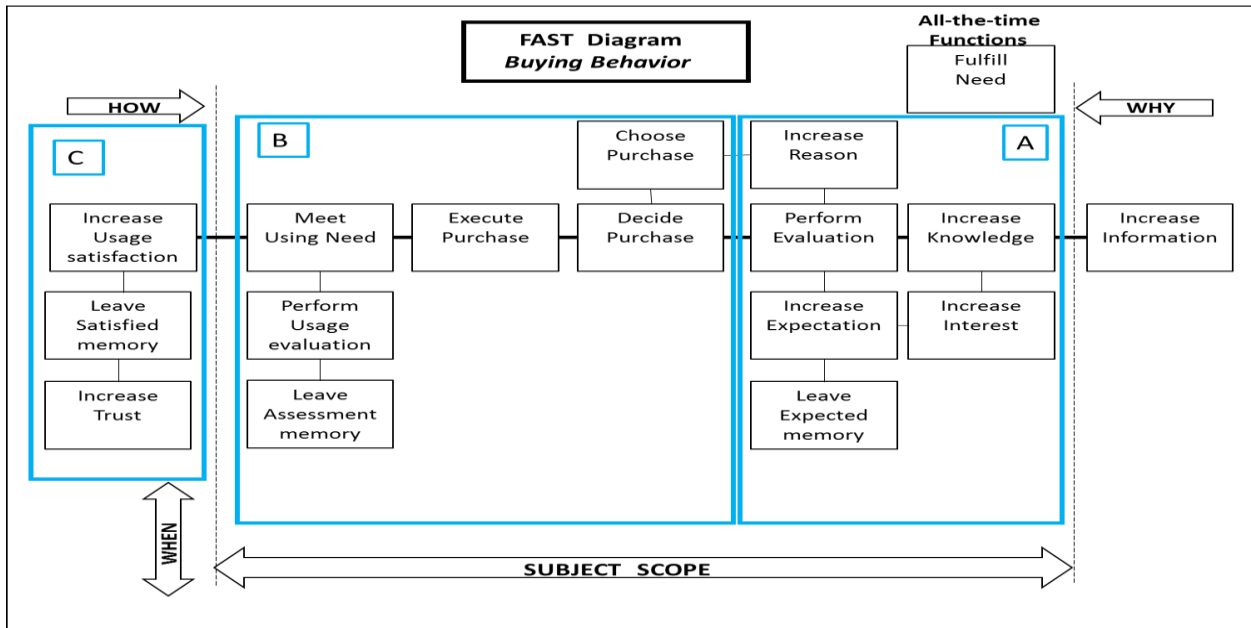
FAST Diagram
*Buying Behavior*

All-the-time Functions

Fulfill Need

HOW

WHY

C

B

A

Choose Purchase

Increase Reason

Increase Usage satisfaction

Meet Using Need

Execute Purchase

Decide Purchase

Perform Evaluation

Increase Knowledge

Increase Information

Leave Satisfied memory

Perform Usage evaluation

Increase Expectation

Increase Interest

Increase Trust

Leave Assessment memory

Leave Expected memory

WHEN

SUBJECT SCOPE